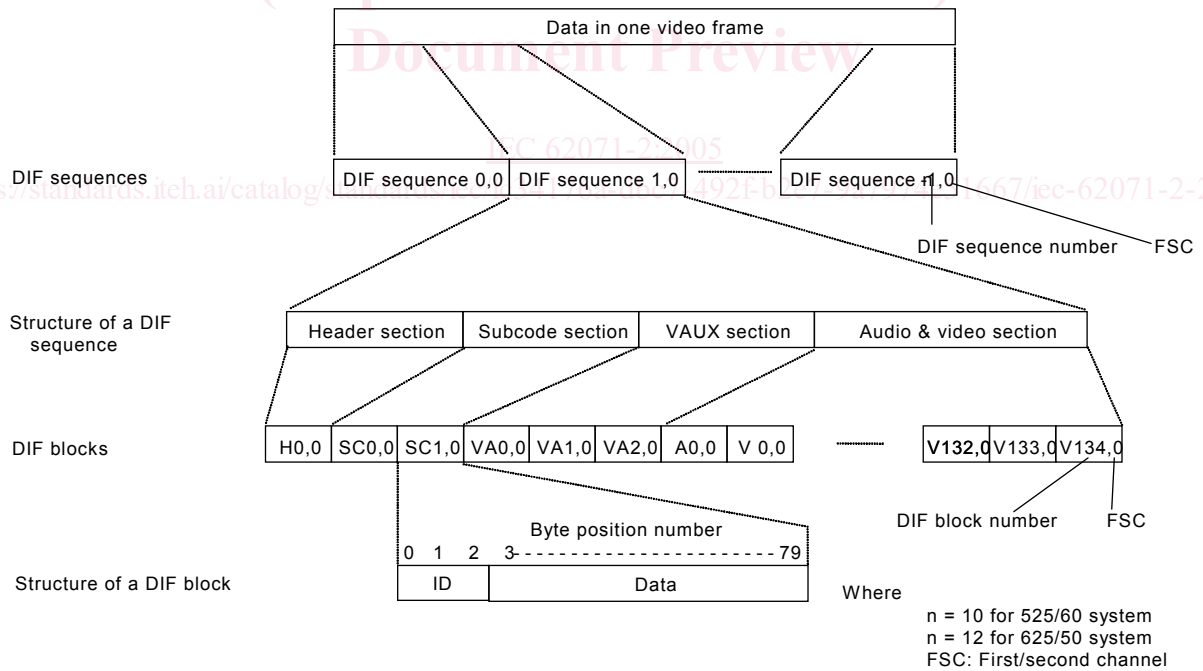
Document Preview

Data in one video frame

IEC 62071-2:2005

https://standards.iteh.ai/catalog/standards/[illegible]4921-b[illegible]1667/iec-62071-2-2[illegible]

DIF sequences

DIF sequence 0,0

DIF sequence 1,0

DIF sequence n-1,0

DIF sequence number

FSC

Structure of a DIF sequence

Header section

Subcode section

VAUX section

Audio & video section

DIF blocks

| H0,0 | SC0,0 | SC1,0 | VA0,0 | VA1,0 | VA2,0 | A0,0 | V 0,0 |
|---|---|---|---|---|---|---|---|

| V132,0 | V133,0 | V134,0 |
|---|---|---|

DIF block number

FSC

Byte position number

0 1 2 3 - - - - - - - - - - - - - - - - - - - - - - - - 79

Structure of a DIF block

| ID | Data |
|---|---|

Where

n = 10 for 525/60 system
n = 12 for 625/50 system
FSC: First/second channel